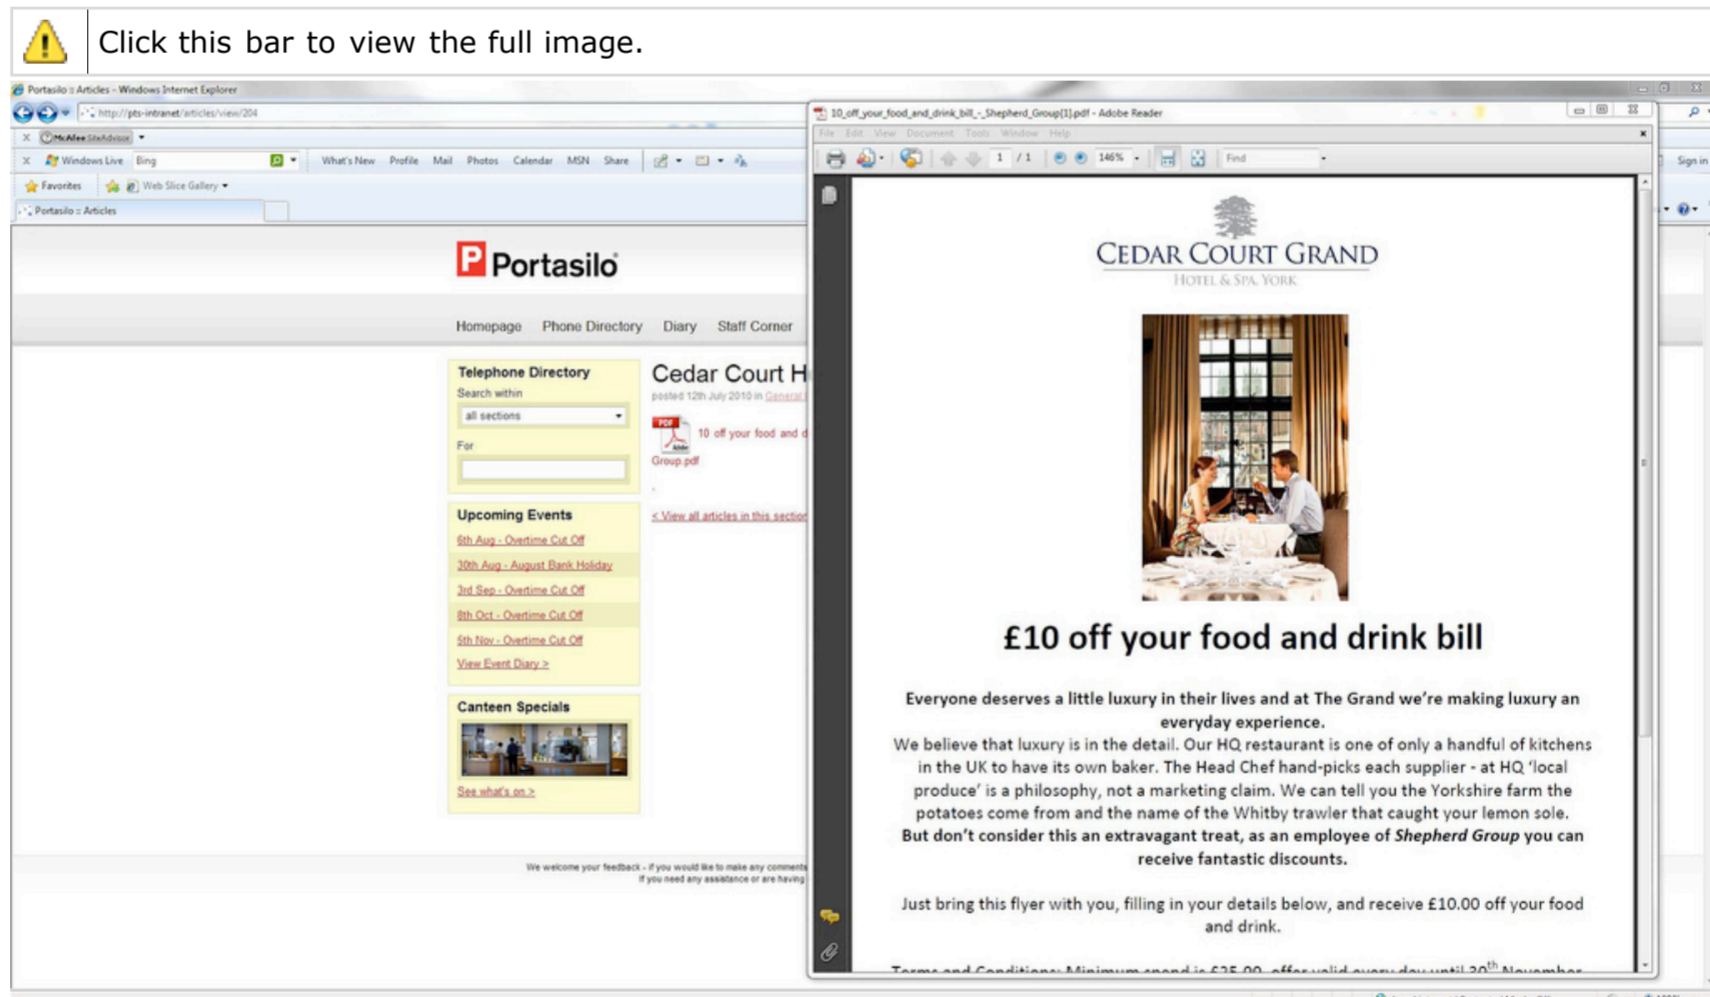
Click this bar to view the full image.

Portasilo :: Articles - Windows Internet Explorer

http://pts-intranet/articles/view/204

McAfee SiteAdvisor

Windows Live Bing What's New Profile Mail Photos Calendar MSN Share

Favorites Web Slice Gallery

Portasilo :: Articles

Sign in

Portasilo

Homepage Phone Directory Diary Staff Corner

Telephone Directory

Search within

all sections

For

Upcoming Events

6th Aug - Overtime Cut Off

30th Aug - August Bank Holiday

3rd Sep - Overtime Cut Off

8th Oct - Overtime Cut Off

5th Nov - Overtime Cut Off

View Event Diary >

Canteen Specials

See what's on >

Cedar Court H

posted 12th July 2010 in General

10 off your food and d Group.pdf

< View all articles in this section

We welcome your feedback - if you would like to make any comments
If you need any assistance or are having

10_off_your_food_and_drink_bill_-_Shepherd_Group[1].pdf - Adobe Reader

File Edit View Document Tools Window Help

1 / 1 146% Find

CEDAR COURT GRAND

HOTEL & SPA, YORK

£10 off your food and drink bill

Everyone deserves a little luxury in their lives and at The Grand we're making luxury an everyday experience.

We believe that luxury is in the detail. Our HQ restaurant is one of only a handful of kitchens in the UK to have its own baker. The Head Chef hand-picks each supplier - at HQ 'local produce' is a philosophy, not a marketing claim. We can tell you the Yorkshire farm the potatoes come from and the name of the Whitby trawler that caught your lemon sole.

But don't consider this an extravagant treat, as an employee of Shepherd Group you can receive fantastic discounts.

Just bring this flyer with you, filling in your details below, and receive £10.00 off your food and drink.

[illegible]